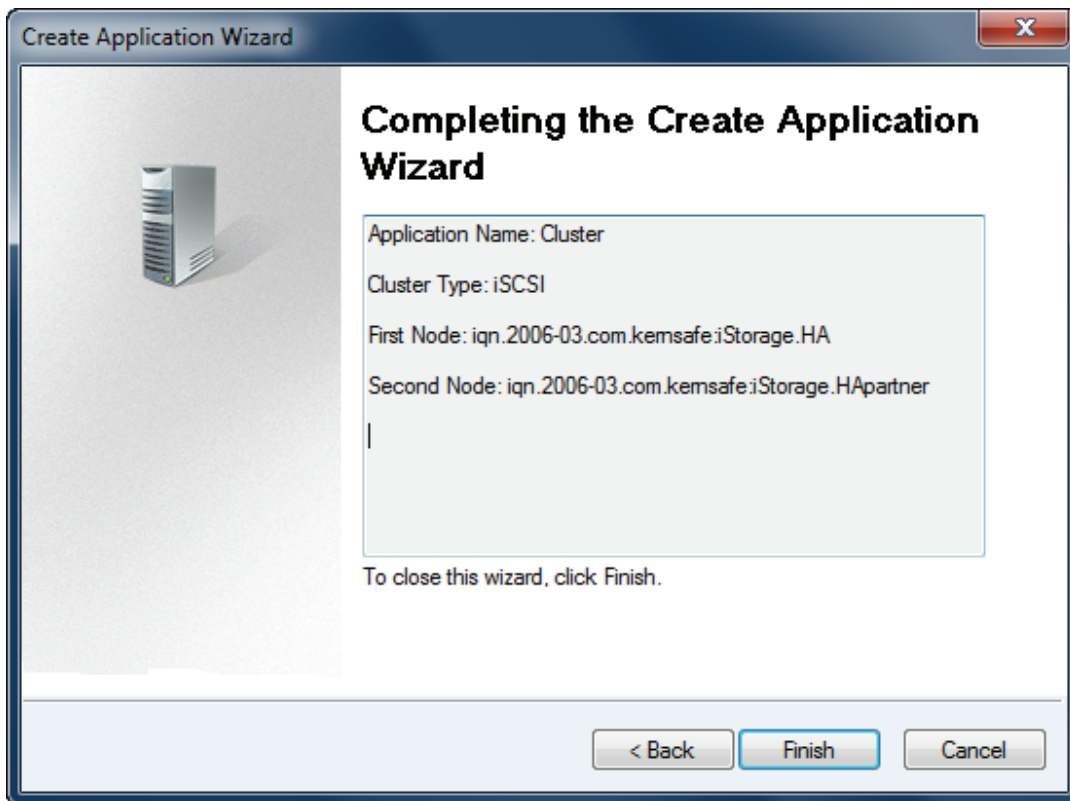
Create Application Wizard

x

Completing the Create Application Wizard

Application Name: Cluster

Cluster Type: iSCSI

First Node: iqn.2006-03.com.kernsafe:iStorage.HA

Second Node: iqn.2006-03.com.kernsafe:iStorage.HApartner

To close this wizard, click Finish.

< Back

Finish

Cancel